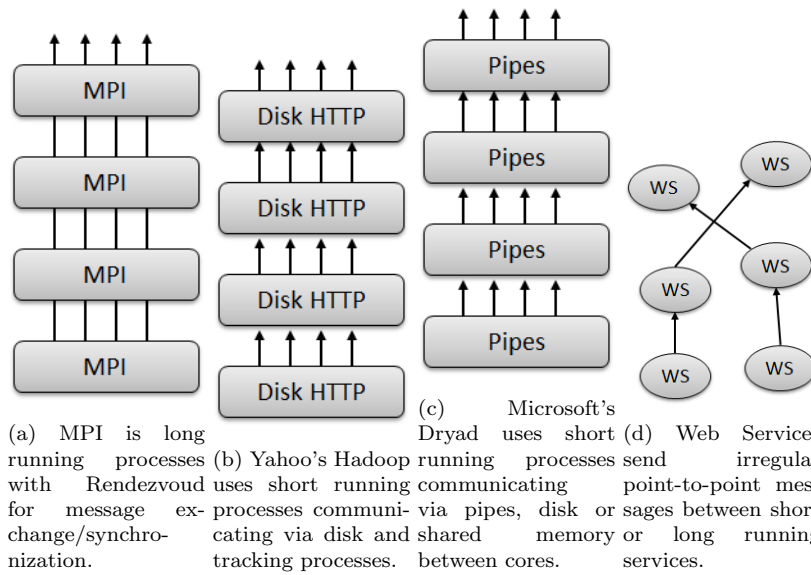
MPI

MPI

MPI

MPI

(a) MPI is long running processes with Rendezvoud for message exchange/synchronization.

Disk HTTP

Disk HTTP

Disk HTTP

Disk HTTP

(b) Yahoo's Hadoop uses short running processes communicating via disk and tracking processes.

Pipes

Pipes

Pipes

Pipes

(c) Microsoft's Dryad uses short running processes communicating via pipes, disk or shared memory between cores.

WS

WS

WS

WS

WS

WS

(d) Web Service send irregula point-to-point mes sages between shor or long runnin services.